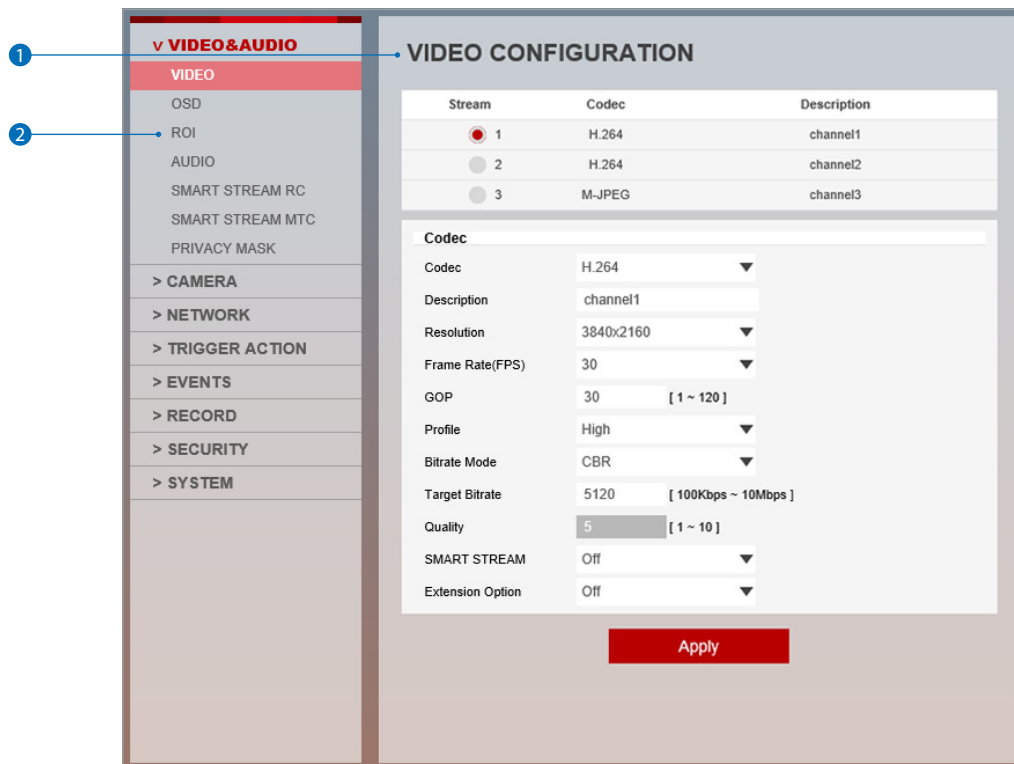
1
2

v VIDEO&AUDIO
VIDEO
OSD
ROI
AUDIO
SMART STREAM RC
SMART STREAM MTC
PRIVACY MASK
> CAMERA
> NETWORK
> TRIGGER ACTION
> EVENTS
> RECORD
> SECURITY
> SYSTEM

VIDEO CONFIGURATION

| Stream | Codec | Description |
|---|---|---|
| 1 | H.264 | channel1 |
| 2 | H.264 | channel2 |
| 3 | M-JPEG | channel3 |

Codec

| | | |
|---|---|---|
| Codec | H.264 | |
| Description | channel1 | |
| Resolution | 3840x2160 | |
| Frame Rate(FPS) | 30 | |
| GOP | 30 | [ 1 ~ 120 ] |
| Profile | High | |
| Bitrate Mode | CBR | |
| Target Bitrate | 5120 | [ 100Kbps ~ 10Mbps ] |
| Quality | 5 | [ 1 ~ 10 ] |
| SMART STREAM | Off | |
| Extension Option | Off | |

Apply